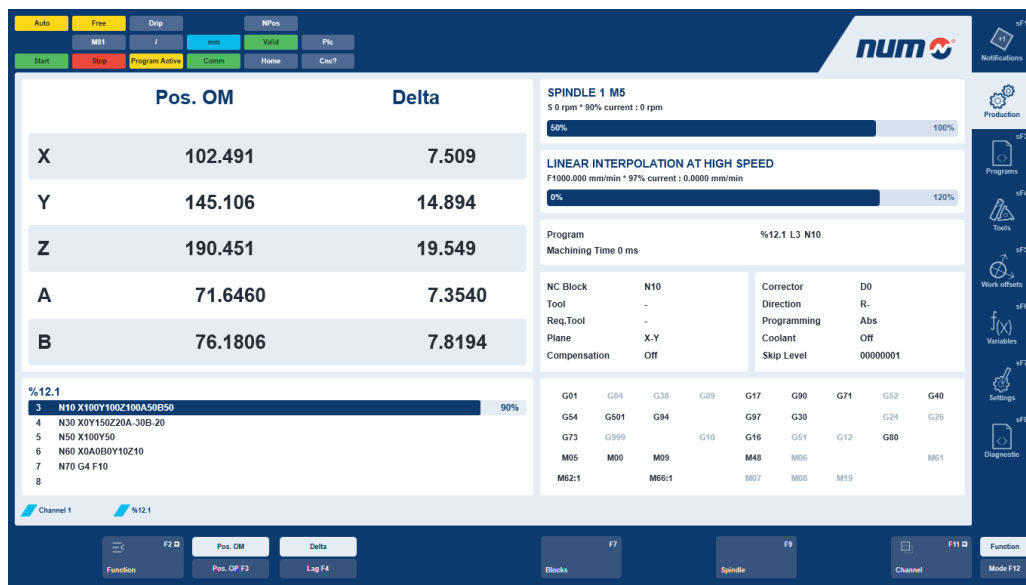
Auto Free Drip NPos
M01 / mm Valid Plc
Start Stop Program Active Comm Home Cnc?

num

Notifications
Production
sF2
Programs
sF4
Tools
sF5
Work offsets
sF6
Variables
sF7
Settings
sF8
Diagnostic

| | Pos. OM | Delta |
|---|---|---|
| X | 102.491 | 7.509 |
| Y | 145.106 | 14.894 |
| Z | 190.451 | 19.549 |
| A | 71.6460 | 7.3540 |
| B | 76.1806 | 7.8194 |

SPINDLE 1 M5
S 0 rpm * 90% current : 0 rpm
50% 100%

LINEAR INTERPOLATION AT HIGH SPEED
F1000.000 mm/min * 97% current : 0.0000 mm/min
0% 120%

Program %12.1 L3 N10
Machining Time 0 ms

| NC Block | N10 |
|---|---|
| Tool | - |
| Req.Tool | - |
| Plane | X-Y |
| Compensation | Off |

| Corrector | D0 |
|---|---|
| Direction | R- |
| Programming | Abs |
| Coolant | Off |
| Skip Level | 00000001 |

%12.1
3 N10 X100Y100Z100A50B50 90%
4 N30 X0Y150Z20A-30B-20
5 N50 X100Y50
6 N60 X0A0B0Y10Z10
7 N70 G4 F10
8

G01 G04 G38 G09 G17 G90 G71 G52 G40
G54 G501 G94 G97 G30 G24 G26
G73 G999 G10 G16 G51 G12 G80
M05 M00 M09 M48 M06 M61
M62:1 M66:1 M07 M08 M19

Channel 1 %12.1

F2 Function
Pos. OM
Pos. OP F3
Delta
Lag F4
F7 Blocks
F9 Spindle
F11 Channel
Function
Mode F12